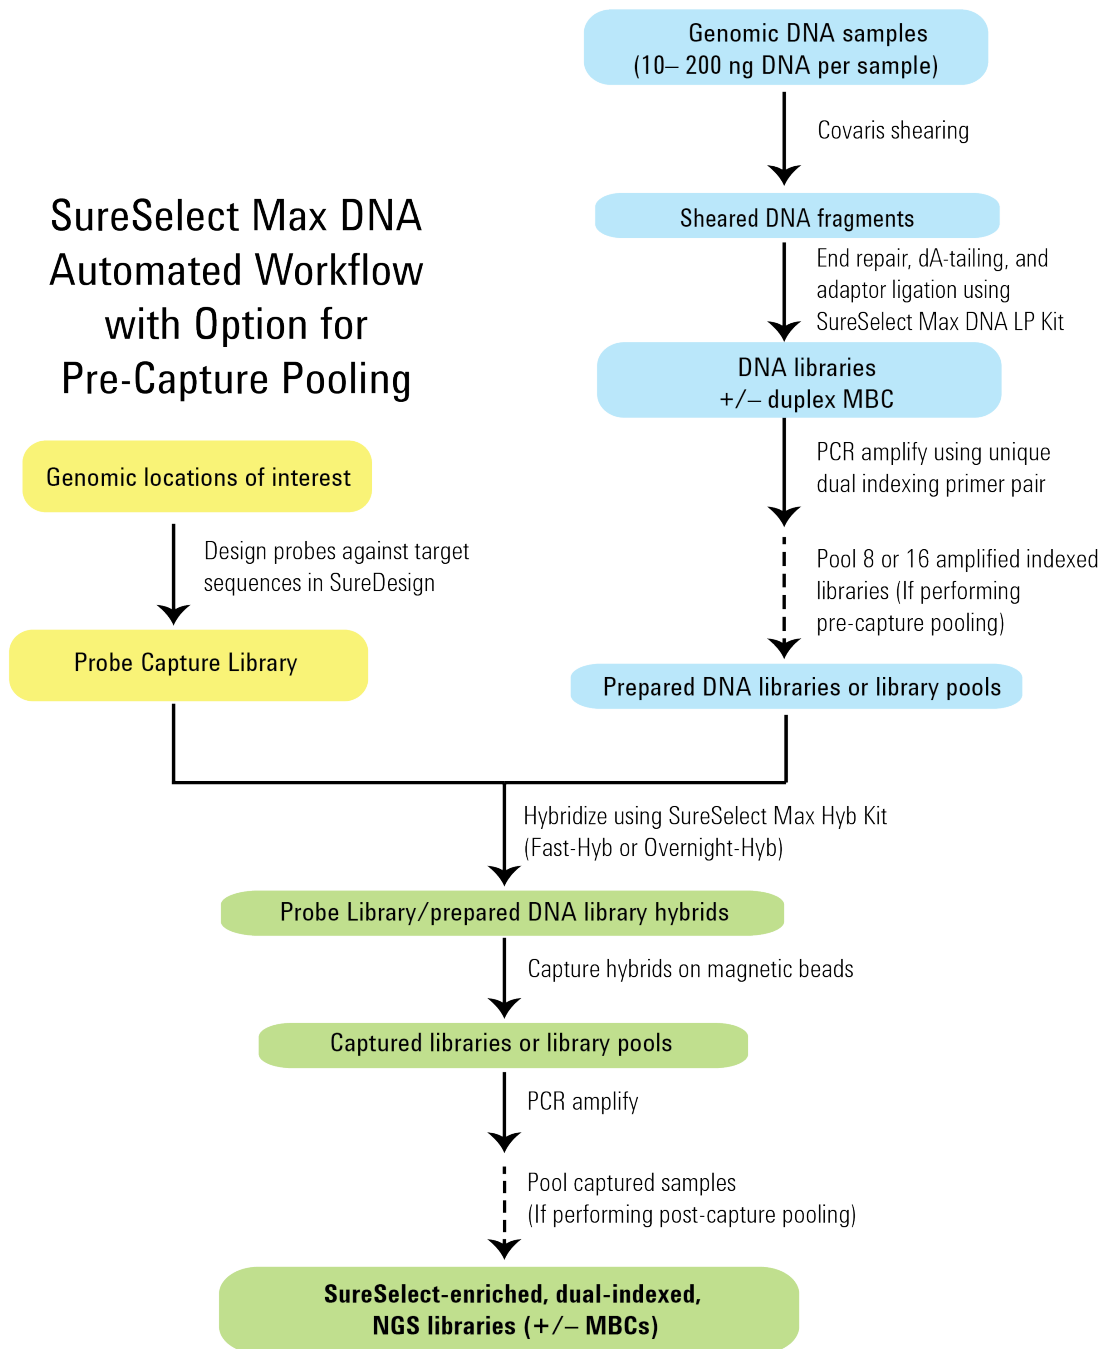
SureSelect Max DNA Automated Workflow with Option for Pre-Capture Pooling

Genomic DNA samples (10– 200 ng DNA per sample)

Covaris shearing

Sheared DNA fragments

End repair, dA-tailing, and adaptor ligation using SureSelect Max DNA LP Kit

DNA libraries +/– duplex MBC

PCR amplify using unique dual indexing primer pair

Pool 8 or 16 amplified indexed libraries (If performing pre-capture pooling)

Prepared DNA libraries or library pools

Genomic locations of interest

Design probes against target sequences in SureDesign

Probe Capture Library

Hybridize using SureSelect Max Hyb Kit (Fast-Hyb or Overnight-Hyb)

Probe Library/prepared DNA library hybrids

Capture hybrids on magnetic beads

Captured libraries or library pools

PCR amplify

Pool captured samples (If performing post-capture pooling)

SureSelect-enriched, dual-indexed, NGS libraries (+/– MBCs)